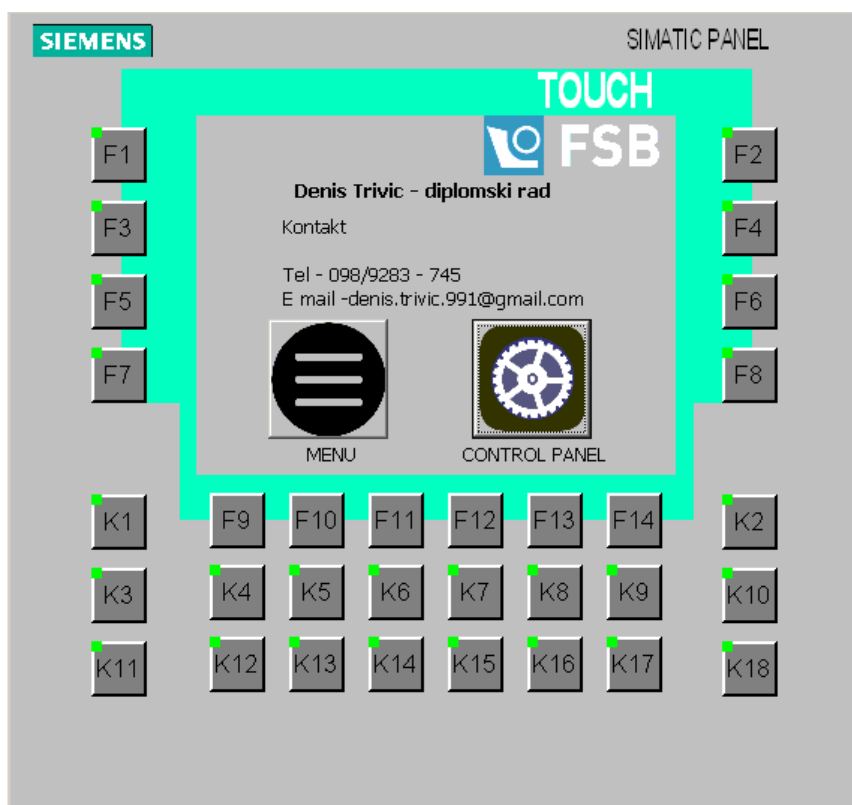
SIEMENS

SIMATIC PANEL

TOUCH

FSB

F1

F2

F3

F4

F5

F6

F7

F8

Denis Trivic - diplomski rad

Kontakt

Tel - 098/9283 - 745
E mail -denis.trivic.991@gmail.com

MENU

CONTROL PANEL

F9 F10 F11 F12 F13 F14

K1

K2

K3

K4 K5 K6 K7 K8 K9

K10

K11

K12 K13 K14 K15 K16 K17

K18